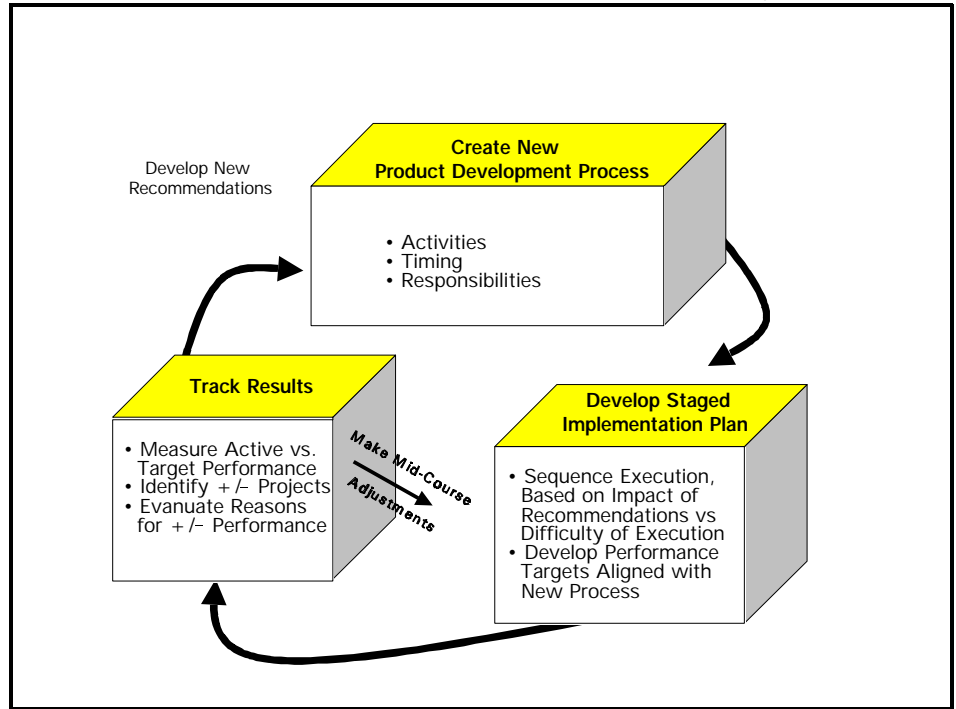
Develop New Recommendations

Create New Product Development Process

• Activities
• Timing
• Responsibilities

Track Results

• Measure Active vs. Target Performance
• Identify +/– Projects
• Evanuate Reasons for +/– Performance

Make Mid-Course Adjustments

Develop Staged Implementation Plan

• Sequence Execution, Based on Impact of Recommendations vs Difficulty of Execution
• Develop Performance Targets Aligned with New Process